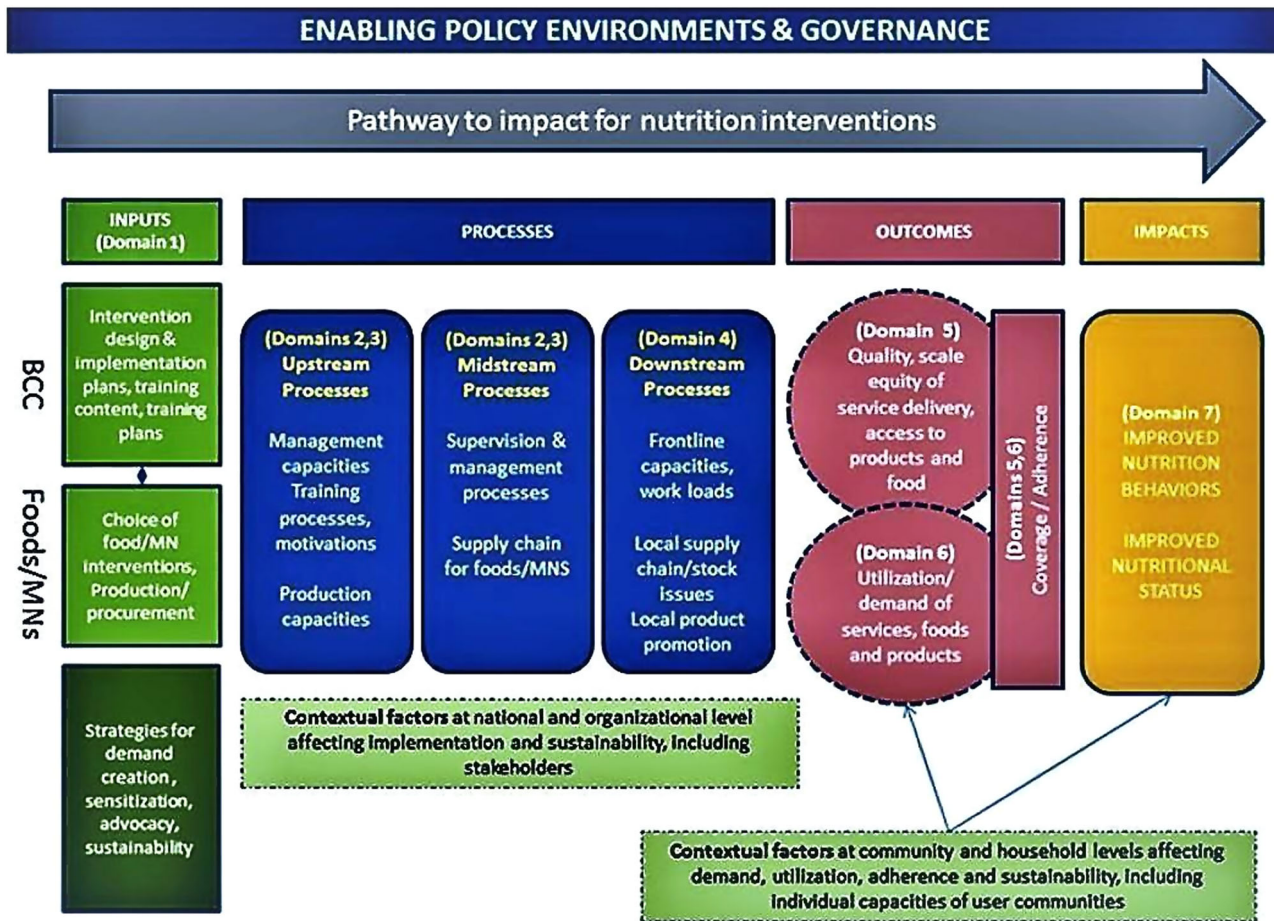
ENABLING POLICY ENVIRONMENTS & GOVERNANCE

Pathway to impact for nutrition interventions

INPUTS (Domain 1)

PROCESSES

OUTCOMES

IMPACTS

BCC

Foods/MNs

Intervention design & implementation plans, training content, training plans

Choice of food/MN interventions, Production/ procurement

Strategies for demand creation, sensitization, advocacy, sustainability

(Domains 2,3) Upstream Processes

Management capacities Training processes, motivations

Production capacities

(Domains 2,3) Midstream Processes

Supervision & management processes

Supply chain for foods/MNS

(Domain 4) Downstream Processes

Frontline capacities, work loads

Local supply chain/stock issues Local product promotion

(Domain 5) Quality, scale equity of service delivery, access to products and food

(Domain 6) Utilization/ demand of services, foods and products

(Domains 5,6) Coverage / Adherence

(Domain 7) IMPROVED NUTRITION BEHAVIORS

IMPROVED NUTRITIONAL STATUS

Contextual factors at national and organizational level affecting implementation and sustainability, including stakeholders

Contextual factors at community and household levels affecting demand, utilization, adherence and sustainability, including individual capacities of user communities